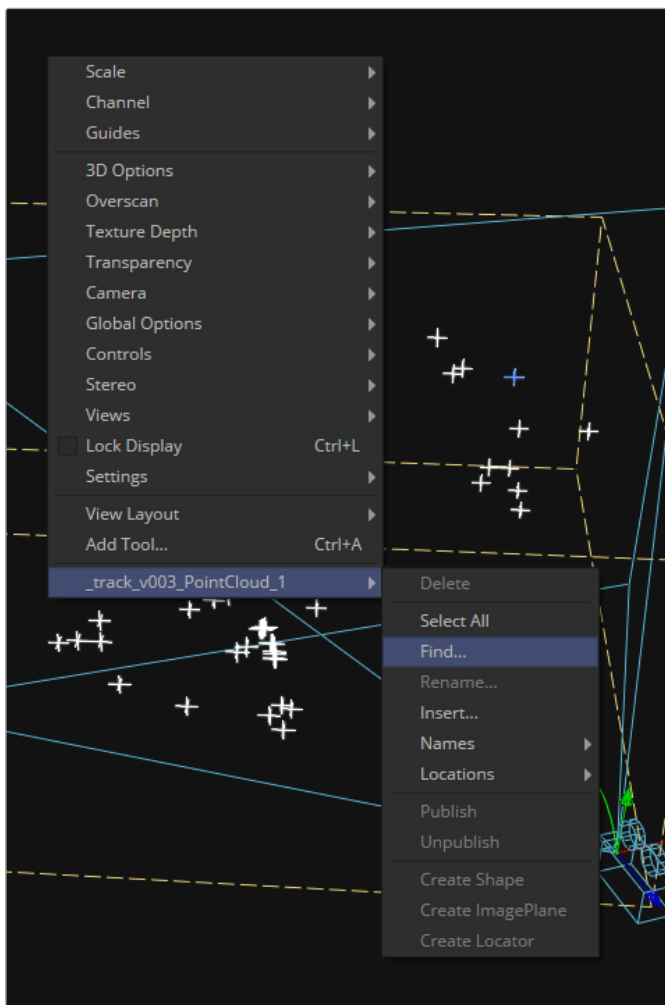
Scale
Channel
Guides
3D Options
Overscan
Texture Depth
Transparency
Camera
Global Options
Controls
Stereo
Views
Lock Display Ctrl+L
Settings
View Layout
Add Tool... Ctrl+A
_track_v003_PointCloud_1

Delete
Select All
Find...
Rename...
Insert...
Names
Locations
Publish
Unpublish
Create Shape
Create ImagePlane
Create Locator